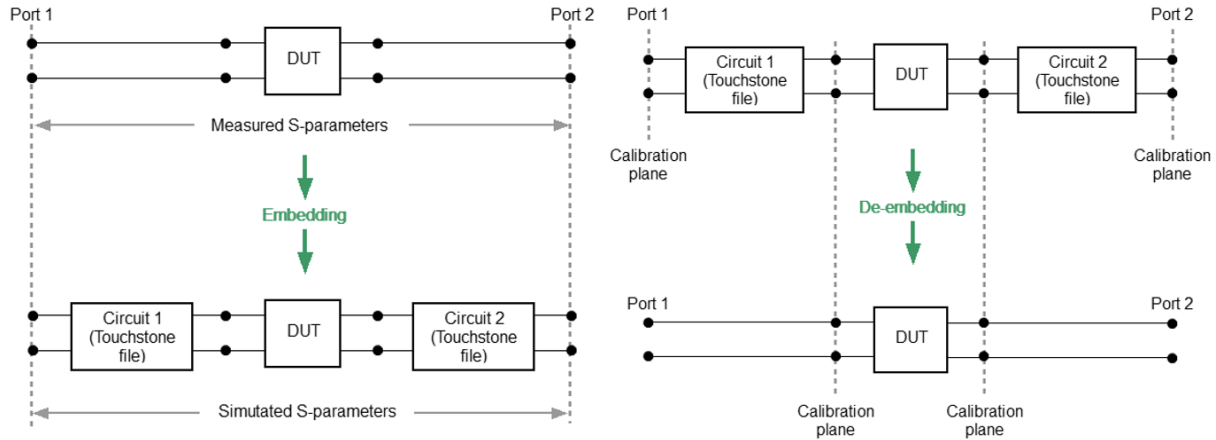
Port 1

Port 2

DUT

Measured S-parameters

Embedding

Circuit 1 (Touchstone file)

DUT

Circuit 2 (Touchstone file)

Simulated S-parameters

Port 1

Port 2

Circuit 1 (Touchstone file)

DUT

Circuit 2 (Touchstone file)

Calibration plane

Calibration plane

De-embedding

Port 1

Port 2

DUT

Calibration plane

Calibration plane